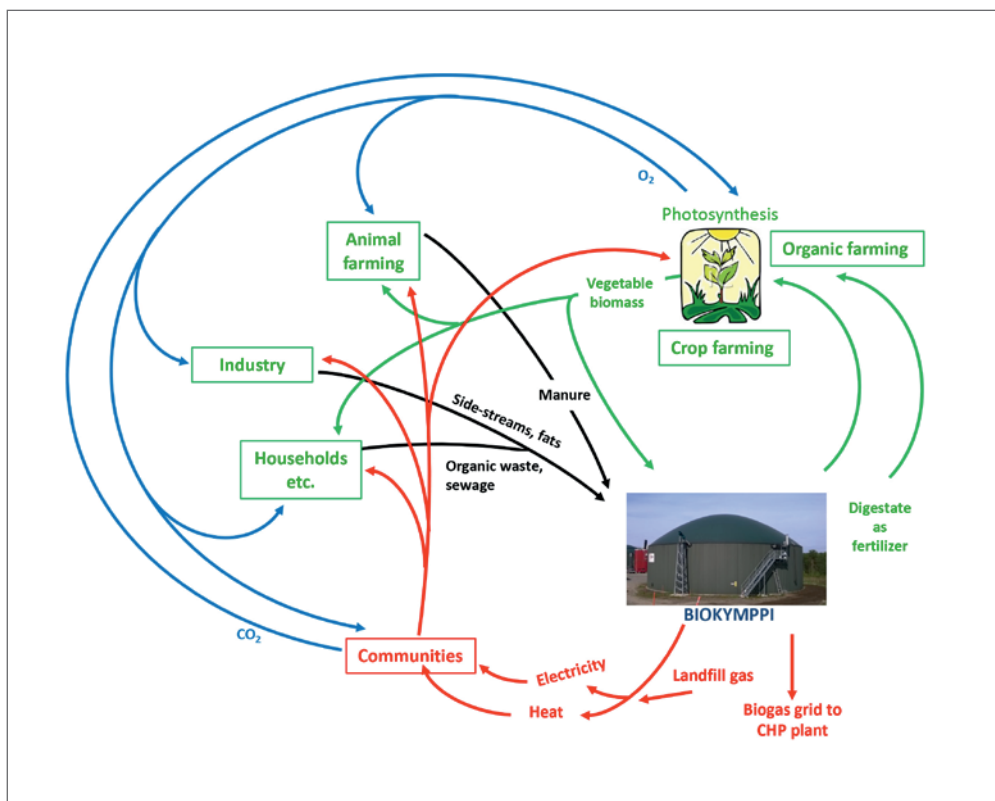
$O_2$

Photosynthesis

Animal farming

Organic farming

Vegetable biomass

Crop farming

Industry

Manure

Side-streams, fats

Households etc.

Organic waste, sewage

Digestate as fertilizer

BIOKYMPPI

$CO_2$

Communities

Electricity

Landfill gas

Heat

Biogas grid to CHP plant